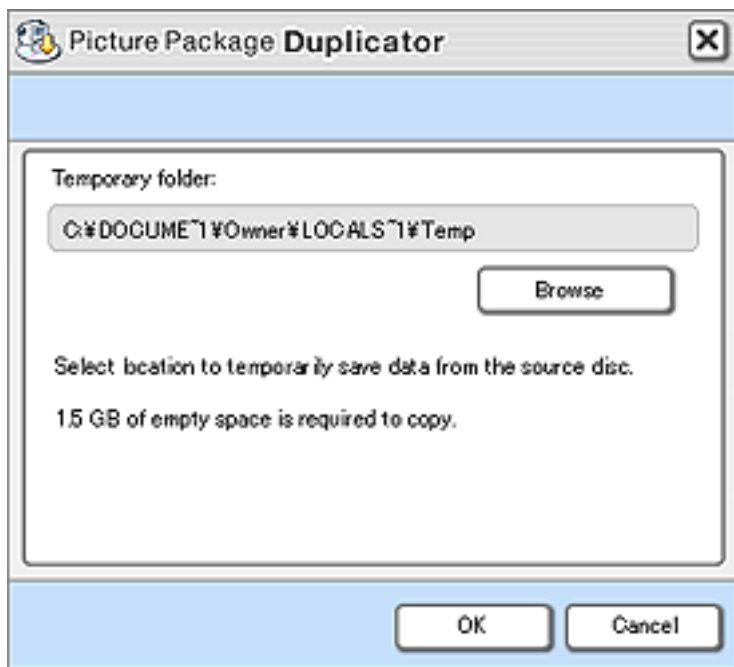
Picture Package Duplicator

Temporary folder:

C:¥DOCUME~1¥Owner¥LOCALS~1¥Temp

Browse

Select location to temporarily save data from the source disc.

1.5 GB of empty space is required to copy.

OK

Cancel